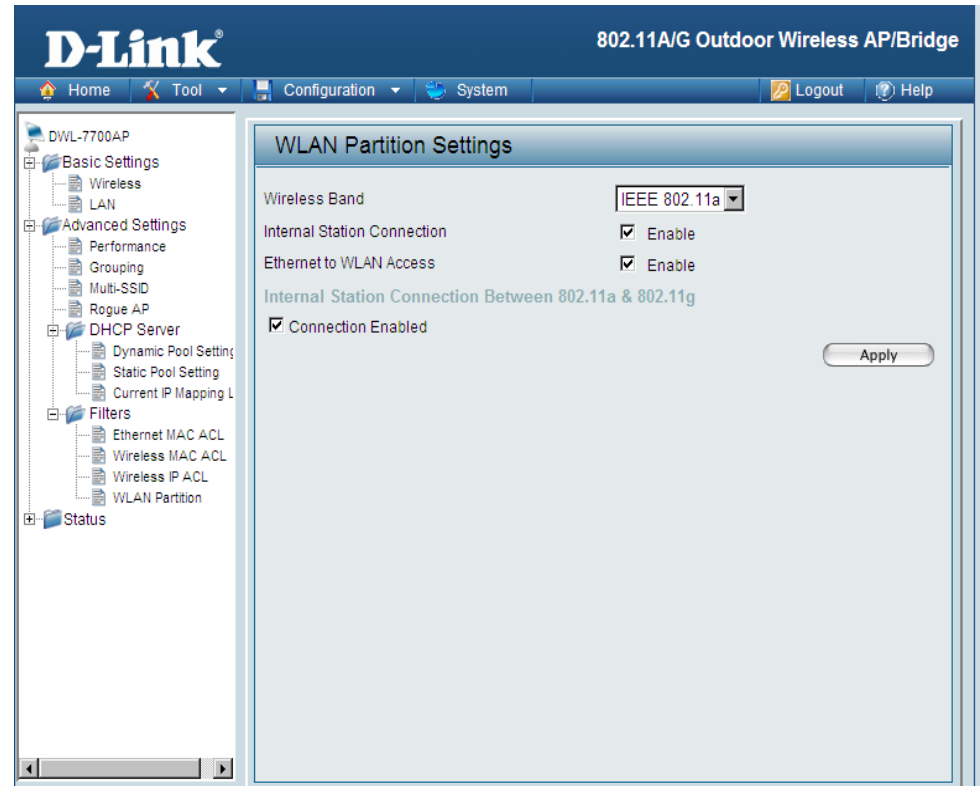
D-Link®

802.11A/G Outdoor Wireless AP/Bridge

Home
Tool
Configuration
System
Logout
Help

DWL-7700AP
Basic Settings
Wireless
LAN
Advanced Settings
Performance
Grouping
Multi-SSID
Rogue AP
DHCP Server
Dynamic Pool Setting
Static Pool Setting
Current IP Mapping L
Filters
Ethernet MAC ACL
Wireless MAC ACL
Wireless IP ACL
WLAN Partition
Status

WLAN Partition Settings

Wireless Band | IEEE 802.11a
Internal Station Connection | Enable
Ethernet to WLAN Access | Enable

Internal Station Connection Between 802.11a & 802.11g

Connection Enabled

Apply